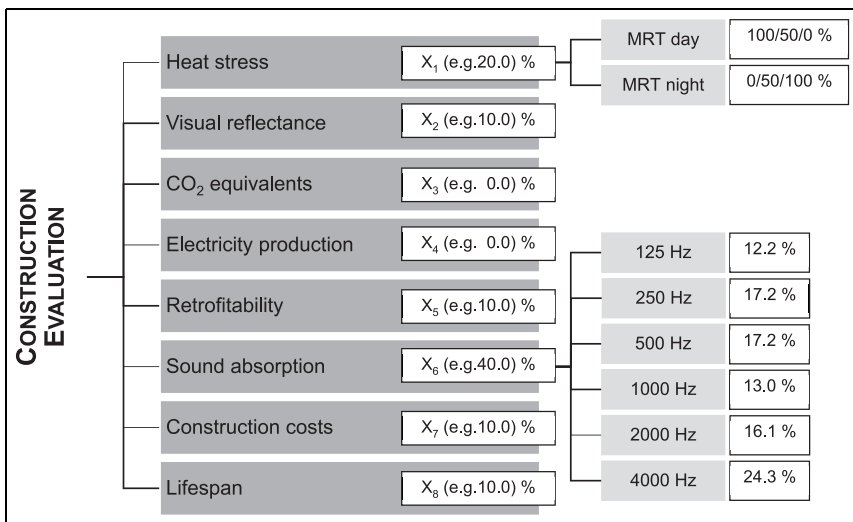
CONSTRUCTION EVALUATION

Heat stress | $X_1$ (e.g.20.0) %

MRT day | 100/50/0 %

MRT night | 0/50/100 %

Visual reflectance | $X_2$ (e.g.10.0) %

$CO_2$ equivalents | $X_3$ (e.g. 0.0) %

Electricity production | $X_4$ (e.g. 0.0) %

Retrofitability | $X_5$ (e.g.10.0) %

Sound absorption | $X_6$ (e.g.40.0) %

Construction costs | $X_7$ (e.g.10.0) %

Lifespan | $X_8$ (e.g.10.0) %

125 Hz | 12.2 %

250 Hz | 17.2 %

500 Hz | 17.2 %

1000 Hz | 13.0 %

2000 Hz | 16.1 %

4000 Hz | 24.3 %